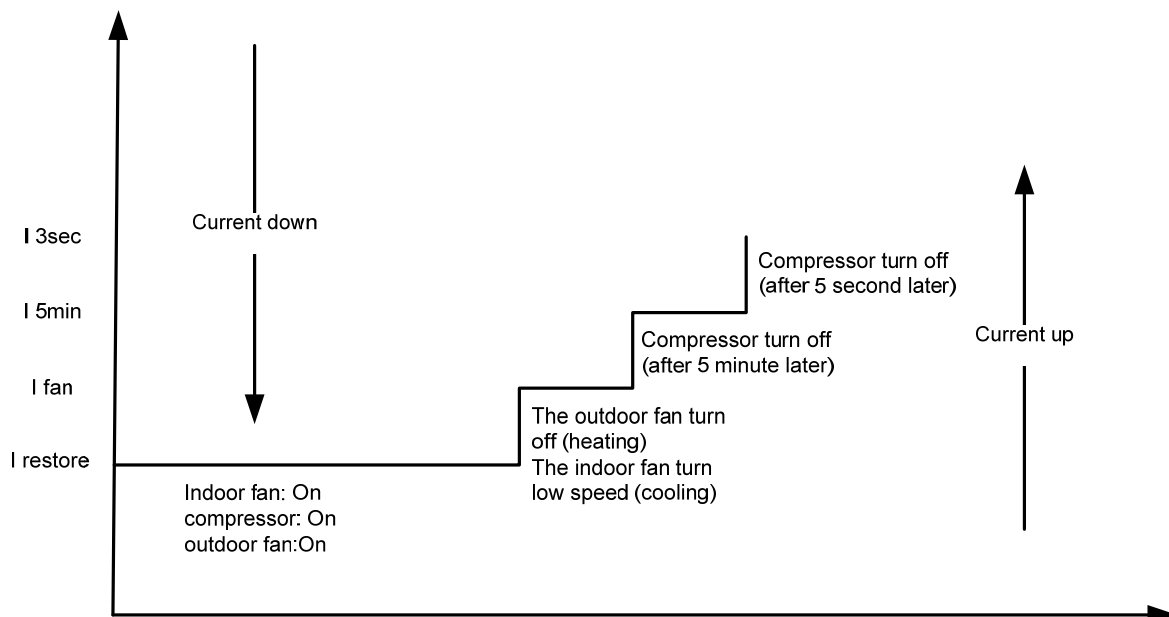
I 3sec
I 5min
I fan
I restore

Current down

Compressor turn off (after 5 second later)

Compressor turn off (after 5 minute later)

Current up

The outdoor fan turn off (heating)
The indoor fan turn low speed (cooling)

Indoor fan: On
compressor: On
outdoor fan:On